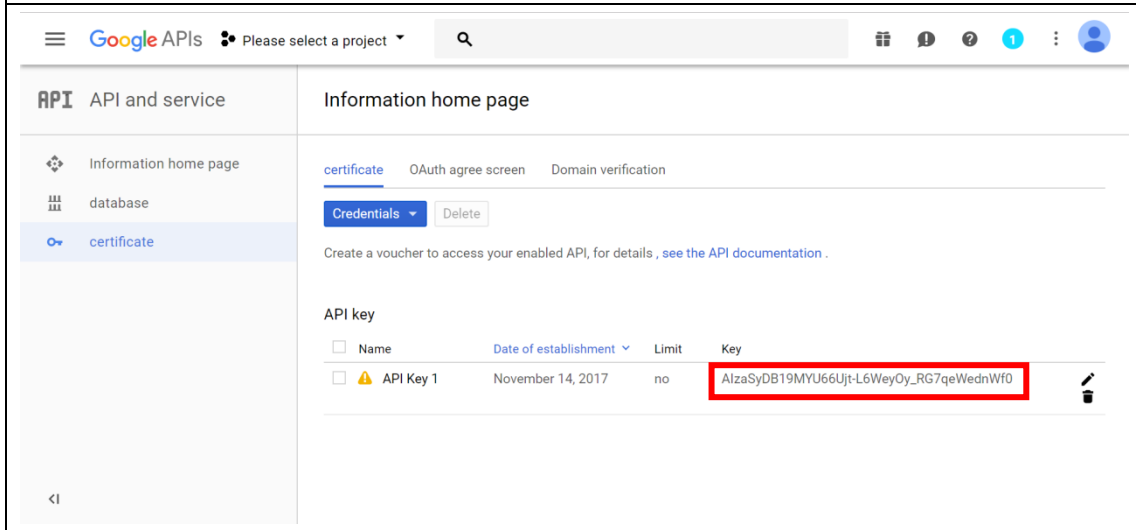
Google APIs Please select a project

1

API API and service

Information home page

Information home page

database

certificate

certificate OAuth agree screen Domain verification

Credentials Delete

Create a voucher to access your enabled API, for details , see the API documentation .

API key

| Name | Date of establishment | Limit | Key |
|---|---|---|---|
| API Key 1 | November 14, 2017 | no | AIzaSyDB19MYU66Ujt-L6WeyOy_RG7qeWednWf0 |

<I